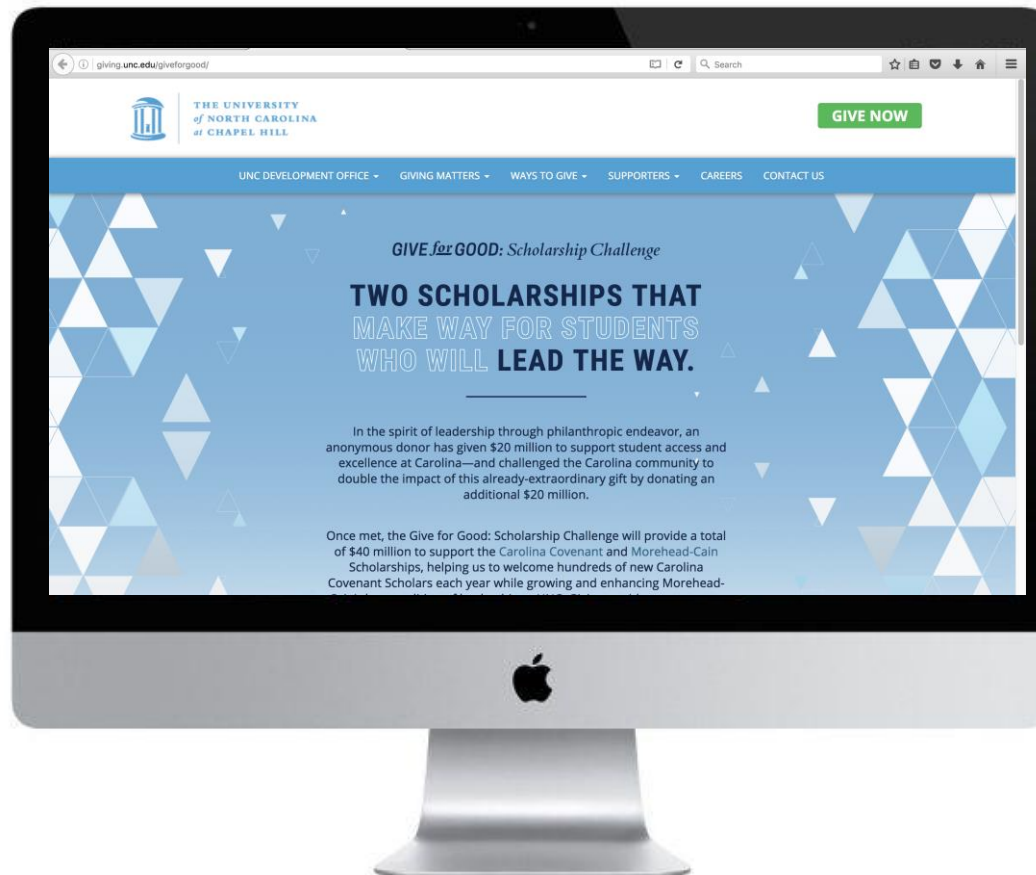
giving.unc.edu/giveforgood/

Search

THE UNIVERSITY of NORTH CAROLINA at CHAPEL HILL

GIVE NOW

UNC DEVELOPMENT OFFICE ▾ GIVING MATTERS ▾ WAYS TO GIVE ▾ SUPPORTERS ▾ CAREERS CONTACT US

GIVE for GOOD: Scholarship Challenge

TWO SCHOLARSHIPS THAT MAKE WAY FOR STUDENTS WHO WILL LEAD THE WAY.

In the spirit of leadership through philanthropic endeavor, an anonymous donor has given $20 million to support student access and excellence at Carolina—and challenged the Carolina community to double the impact of this already-extraordinary gift by donating an additional $20 million.

Once met, the Give for Good: Scholarship Challenge will provide a total of $40 million to support the Carolina Covenant and Morehead-Cain Scholarships, helping us to welcome hundreds of new Carolina Covenant Scholars each year while growing and enhancing Morehead-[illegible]